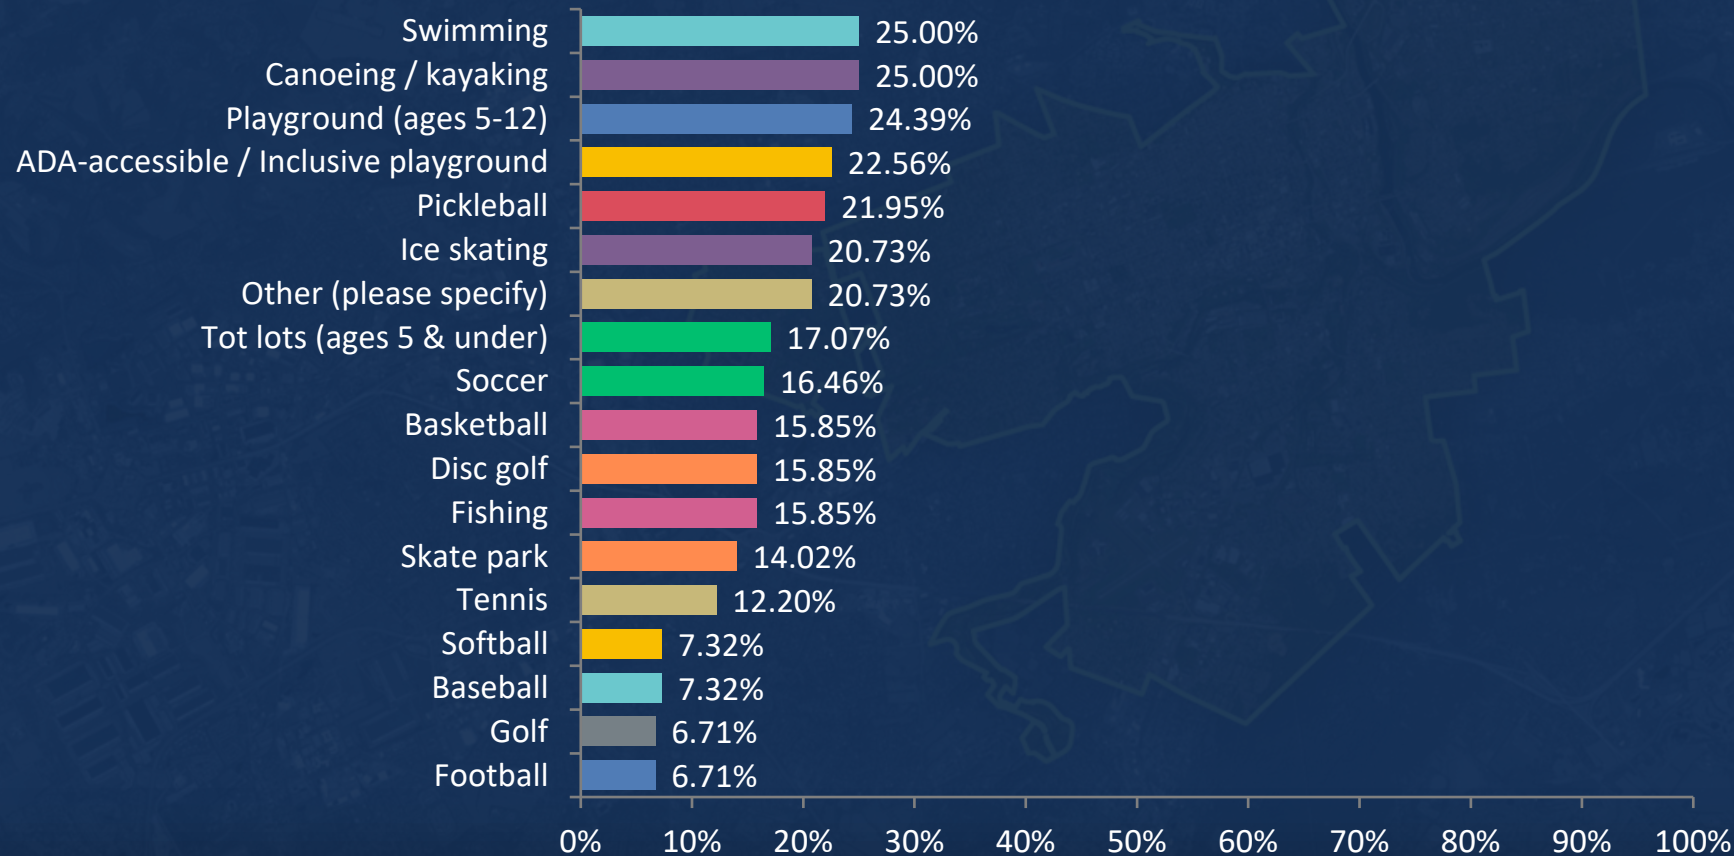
| Category | Percentage |
|---|---|
| Swimming | 25.00% |
| Canoeing / kayaking | 25.00% |
| Playground (ages 5-12) | 24.39% |
| ADA-accessible / Inclusive playground | 22.56% |
| Pickleball | 21.95% |
| Ice skating | 20.73% |
| Other (please specify) | 20.73% |
| Tot lots (ages 5 & under) | 17.07% |
| Soccer | 16.46% |
| Basketball | 15.85% |
| Disc golf | 15.85% |
| Fishing | 15.85% |
| Skate park | 14.02% |
| Tennis | 12.20% |
| Softball | 7.32% |
| Baseball | 7.32% |
| Golf | 6.71% |
| Football | 6.71% |

0% 10% 20% 30% 40% 50% 60% 70% 80% 90% 100%